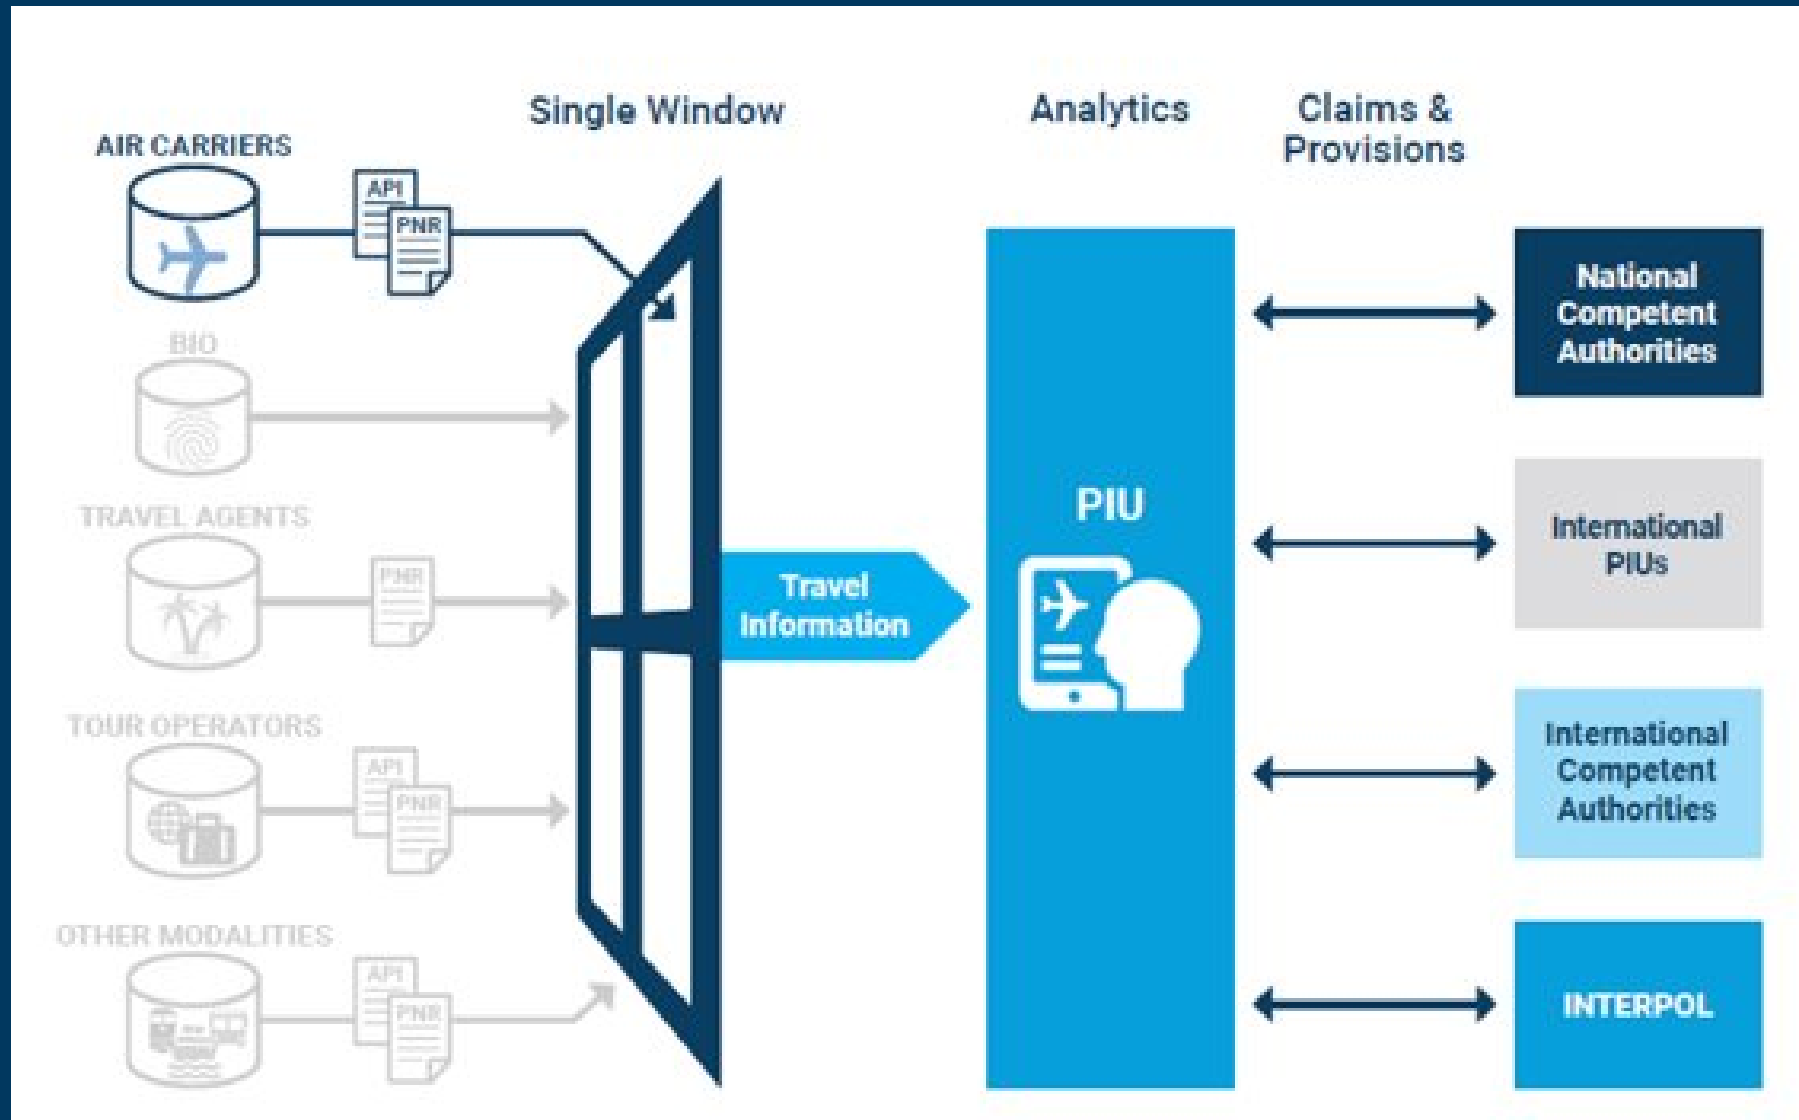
Single Window

Analytics

Claims & Provisions

AIR CARRIERS

API

PNR

BIO

TRAVEL AGENTS

PNR

TOUR OPERATORS

API

PNR

OTHER MODALITIES

API

PNR

Travel Information

PIU

National Competent Authorities

International PIUs

International Competent Authorities

INTERPOL